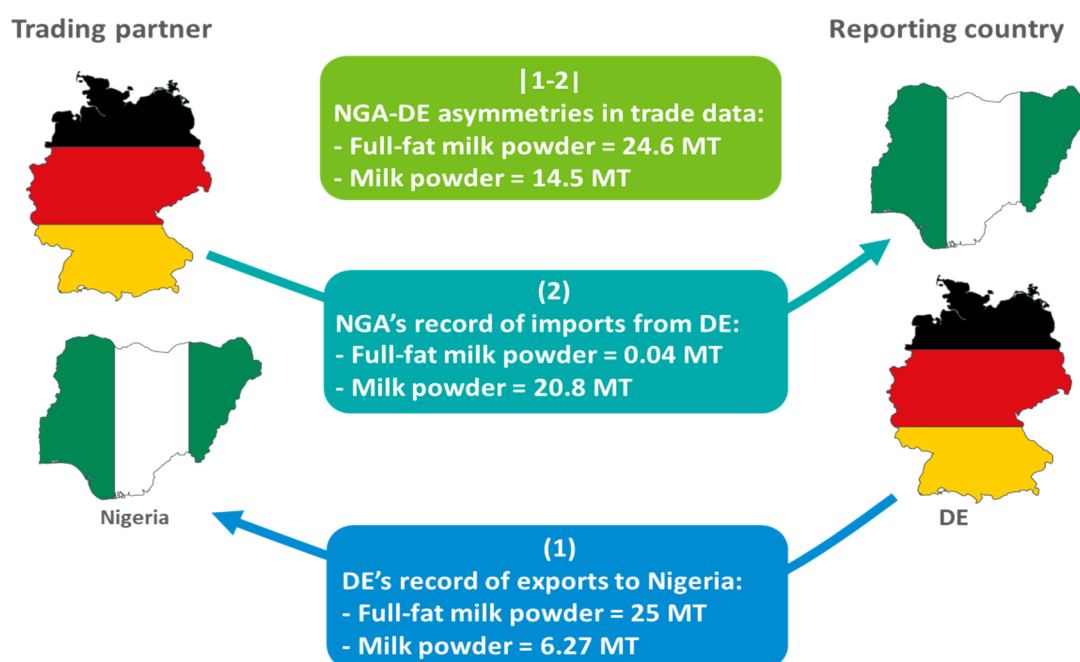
Trading partner

Reporting country

|1-2|
NGA-DE asymmetries in trade data:
- Full-fat milk powder = 24.6 MT
- Milk powder = 14.5 MT

(2)
NGA's record of imports from DE:
- Full-fat milk powder = 0.04 MT
- Milk powder = 20.8 MT

Nigeria

DE

(1)
DE's record of exports to Nigeria:
- Full-fat milk powder = 25 MT
- Milk powder = 6.27 MT